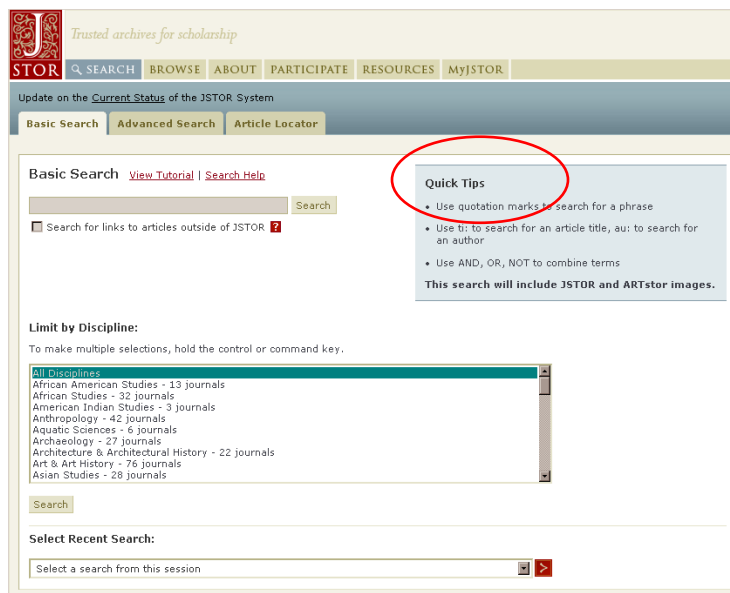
J
STOR

Trusted archives for scholarship

SEARCH BROWSE ABOUT PARTICIPATE RESOURCES MyJSTOR

Update on the Current Status of the JSTOR System

Basic Search Advanced Search Article Locator

Basic Search View Tutorial | Search Help

Search

Search for links to articles outside of JSTOR ?

Quick Tips

• Use quotation marks to search for a phrase

• Use ti: to search for an article title, au: to search for an author

• Use AND, OR, NOT to combine terms

This search will include JSTOR and ARTstor images.

Limit by Discipline:

To make multiple selections, hold the control or command key.

All Disciplines
African American Studies - 13 journals
African Studies - 32 journals
American Indian Studies - 3 journals
Anthropology - 42 journals
Aquatic Sciences - 6 journals
Archaeology - 27 journals
Architecture & Architectural History - 22 journals
Art & Art History - 76 journals
Asian Studies - 28 journals

Search

Select Recent Search:

Select a search from this session